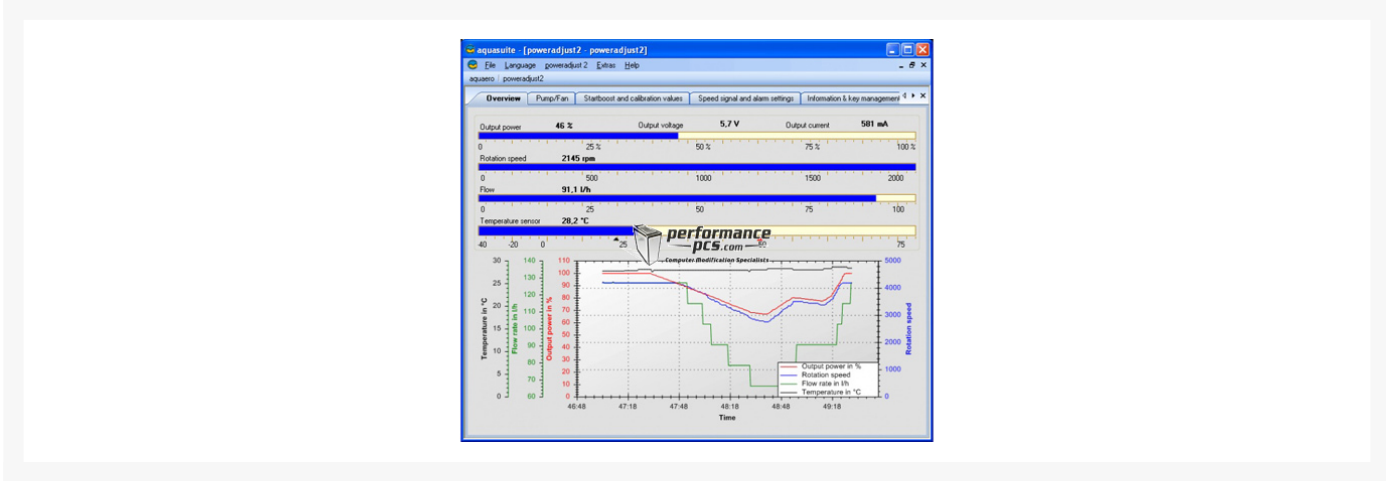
aquasuite - [poweradjust2 - poweradjust2]

File Language poweradjust 2 Extras Help

aquaero poweradjust2

Overview | Pump/Fan | Startboost and calibration values | Speed signal and alarm settings | Information & key management

Output power 46 % Output voltage 5,7 V Output current 581 mA

0 25 % 50 % 75 % 100 %

Rotation speed 2145 rpm

0 500 1000 1500 2000

Flow 91,1 l/h

0 25 50 75 100

Temperature sensor 28,2 °C

-40 -20 0 25 50 75

performance pcs.com
Computer Modification Specialists

Temperature in °C: 30 25 20 15 10 5 0
Flow rate in l/h: 140 130 120 110 100 90 80 70 60
Output power in %: 110 100 90 80 70 60 50 40 30 20 10 0
Rotation speed: 5000 4000 3000 2000 1000 0

Output power in %
Rotation speed
Flow rate in l/h
Temperature in °C

46:48 47:18 47:48 48:18 48:48 49:18

Time